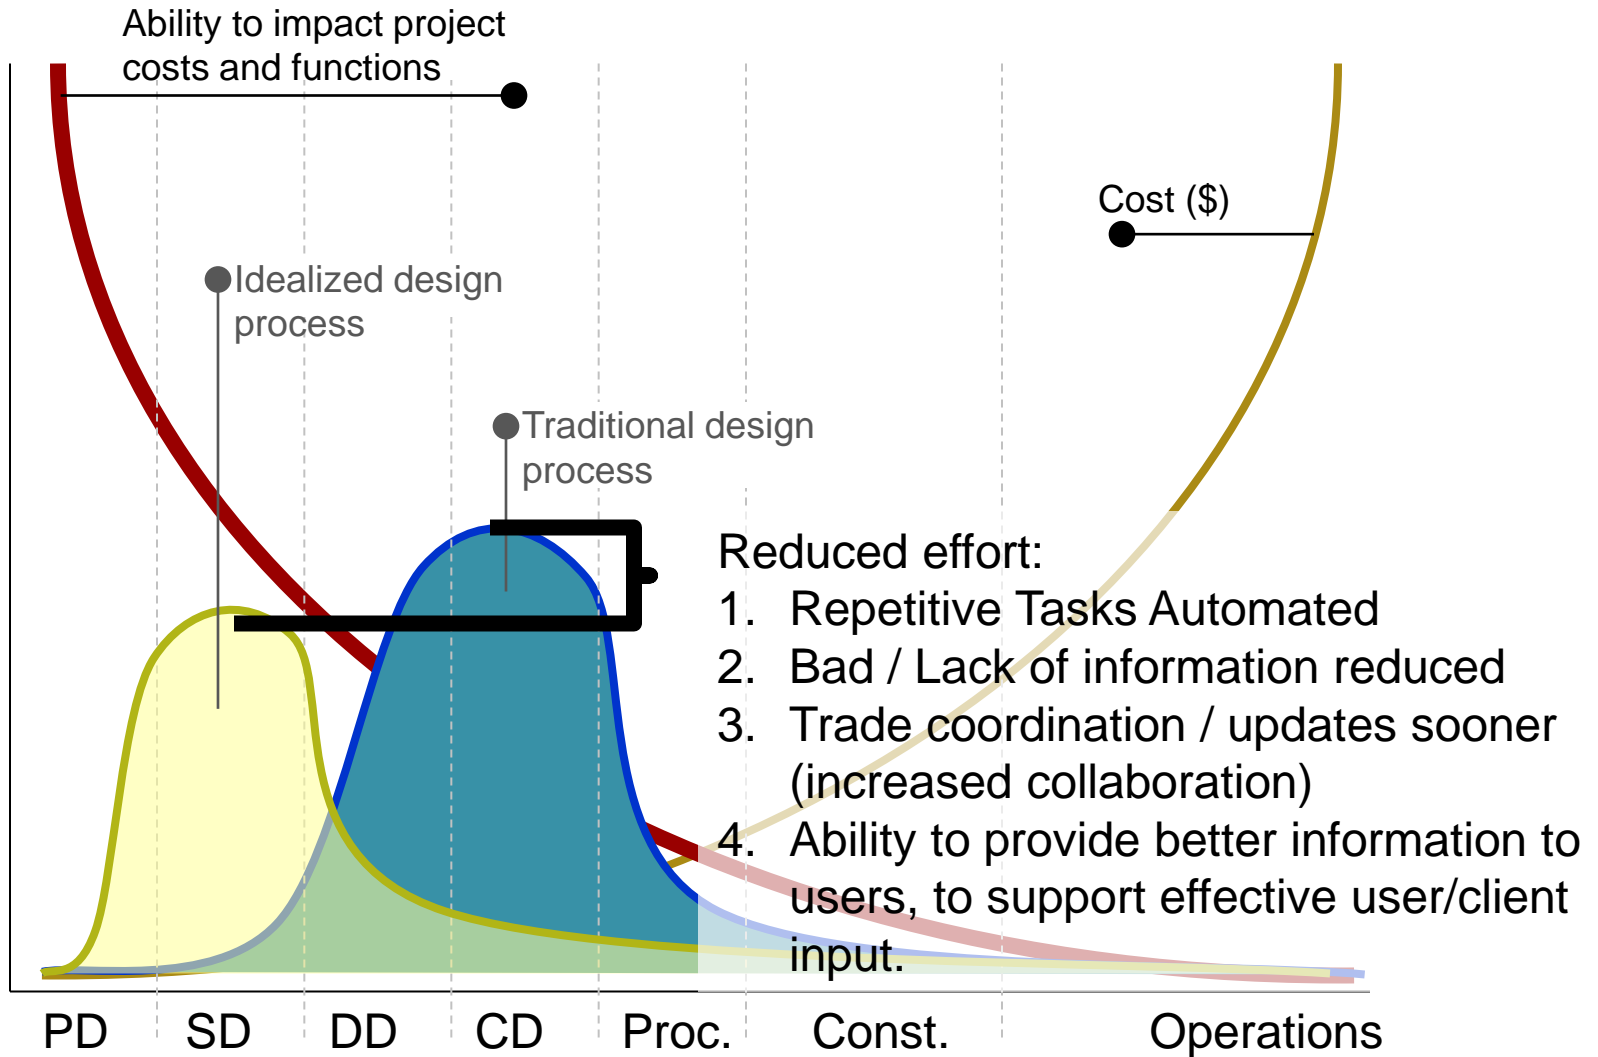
Ability to impact project costs and functions

Cost ($)

Idealized design process

Traditional design process

Reduced effort:
1. Repetitive Tasks Automated
2. Bad / Lack of information reduced
3. Trade coordination / updates sooner (increased collaboration)
4. Ability to provide better information to users, to support effective user/client input.

PD SD DD CD Proc. Const. Operations